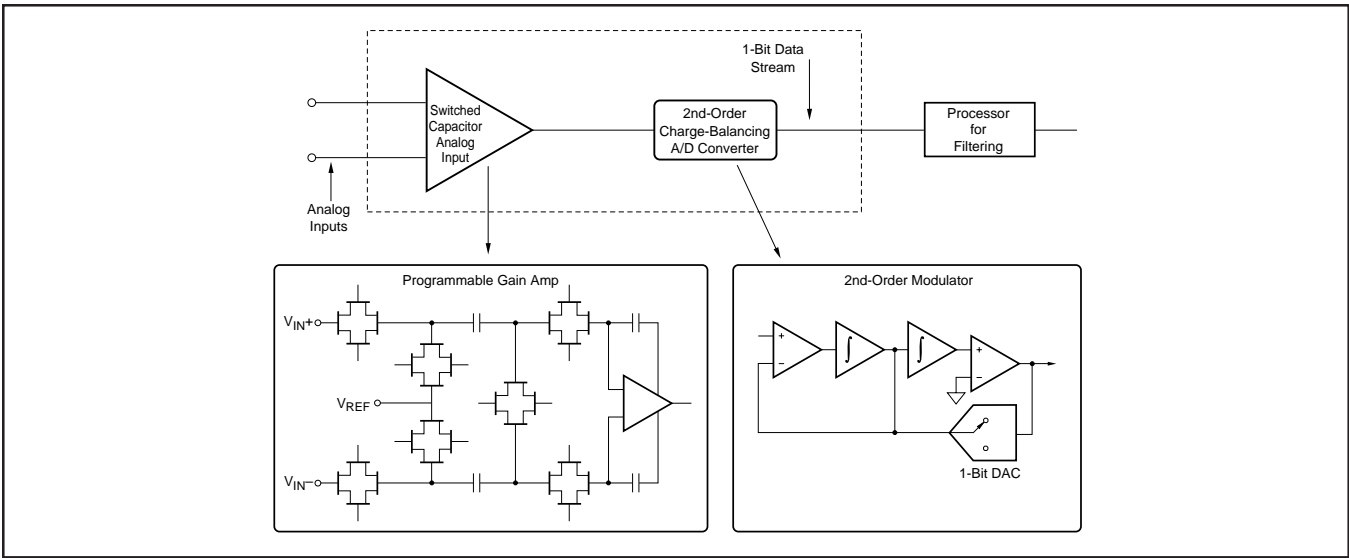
1-Bit Data Stream

Switched Capacitor Analog Input

2nd-Order Charge-Balancing A/D Converter

Processor for Filtering

Analog Inputs

Programmable Gain Amp

$V_{IN}+$

$V_{REF}$

$V_{IN}-$

2nd-Order Modulator

+
−

$\int$

$\int$

+
−

1-Bit DAC